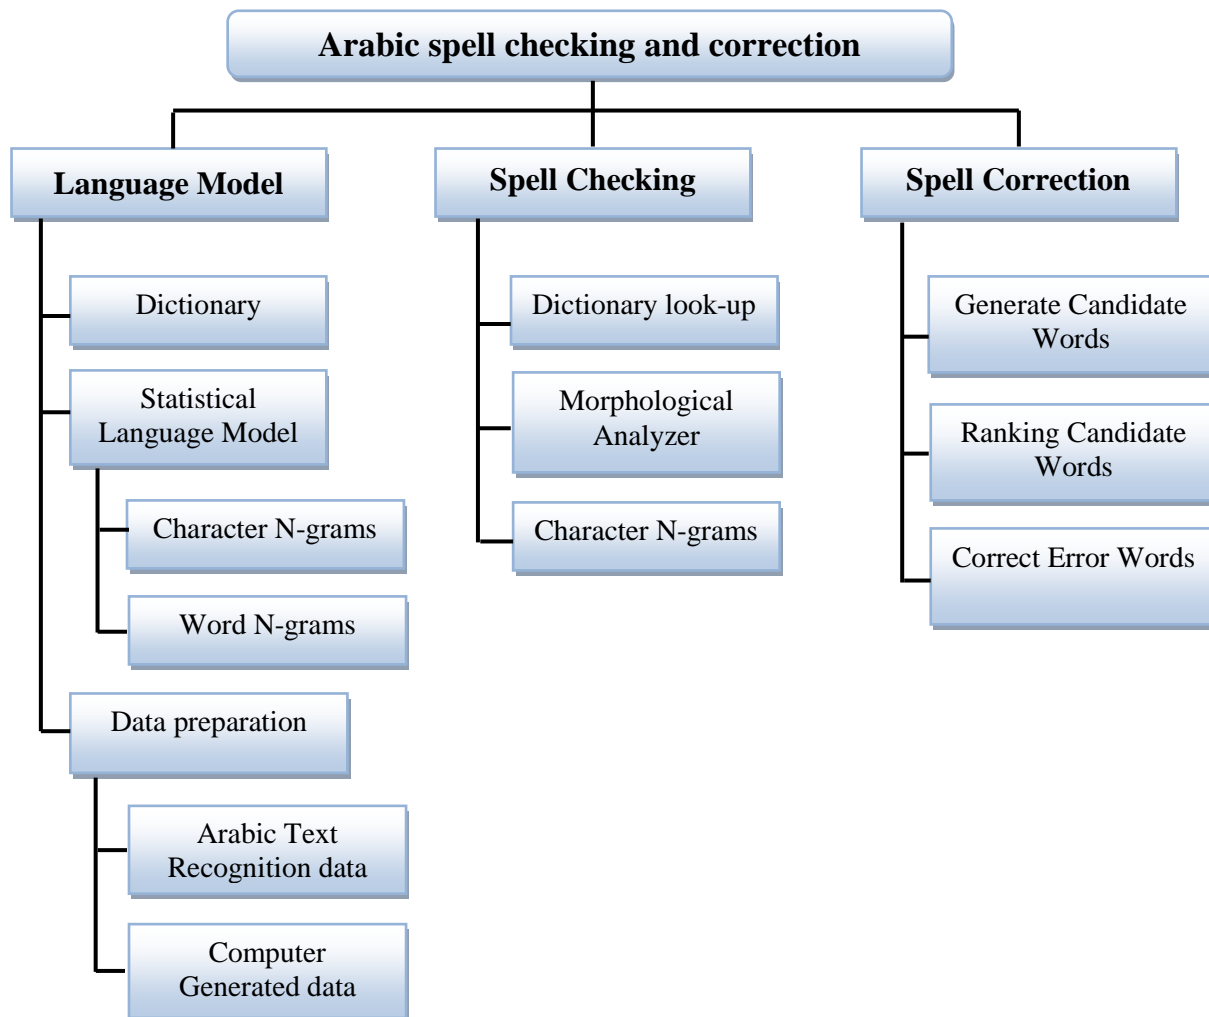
Arabic spell checking and correction

Language Model

Dictionary

Statistical Language Model

Character N-grams

Word N-grams

Data preparation

Arabic Text Recognition data

Computer Generated data

Spell Checking

Dictionary look-up

Morphological Analyzer

Character N-grams

Spell Correction

Generate Candidate Words

Ranking Candidate Words

Correct Error Words